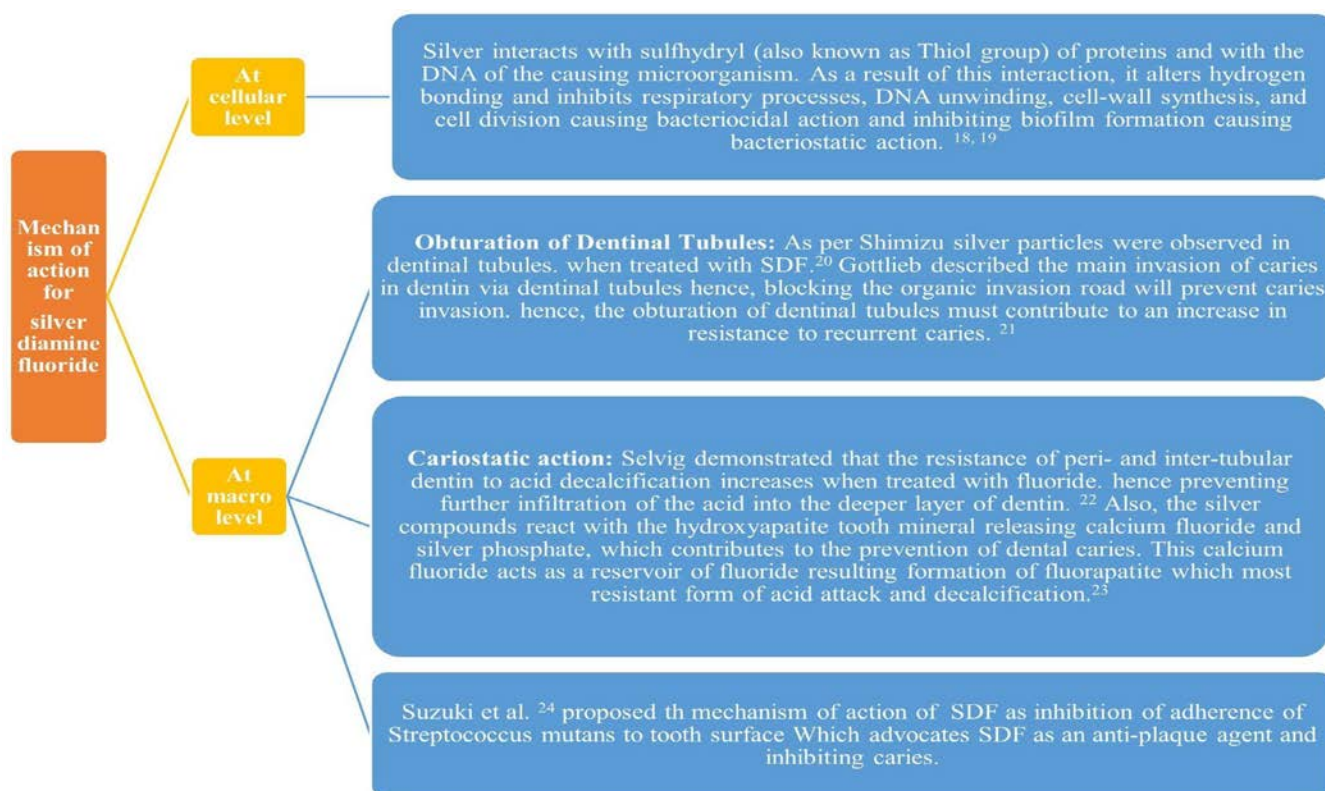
Mechan ism of action for silver diamine fluoride

At cellular level

Silver interacts with sulfhydryl (also known as Thiol group) of proteins and with the DNA of the causing microorganism. As a result of this interaction, it alters hydrogen bonding and inhibits respiratory processes, DNA unwinding, cell-wall synthesis, and cell division causing bacteriocidal action and inhibiting biofilm formation causing bacteriostatic action. $^{18, 19}$

At macro level

**Obturation of Dentinal Tubules:** As per Shimizu silver particles were observed in dentinal tubules. when treated with SDF.$^{20}$ Gottlieb described the main invasion of caries in dentin via dentinal tubules hence, blocking the organic invasion road will prevent caries invasion. hence, the obturation of dentinal tubules must contribute to an increase in resistance to recurrent caries. $^{21}$

**Cariostatic action:** Selvig demonstrated that the resistance of peri- and inter-tubular dentin to acid decalcification increases when treated with fluoride. hence preventing further infiltration of the acid into the deeper layer of dentin. $^{22}$ Also, the silver compounds react with the hydroxyapatite tooth mineral releasing calcium fluoride and silver phosphate, which contributes to the prevention of dental caries. This calcium fluoride acts as a reservoir of fluoride resulting formation of fluorapatite which most resistant form of acid attack and decalcification.$^{23}$

Suzuki et al. $^{24}$ proposed th mechanism of action of SDF as inhibition of adherence of Streptococcus mutans to tooth surface Which advocates SDF as an anti-plaque agent and inhibiting caries.